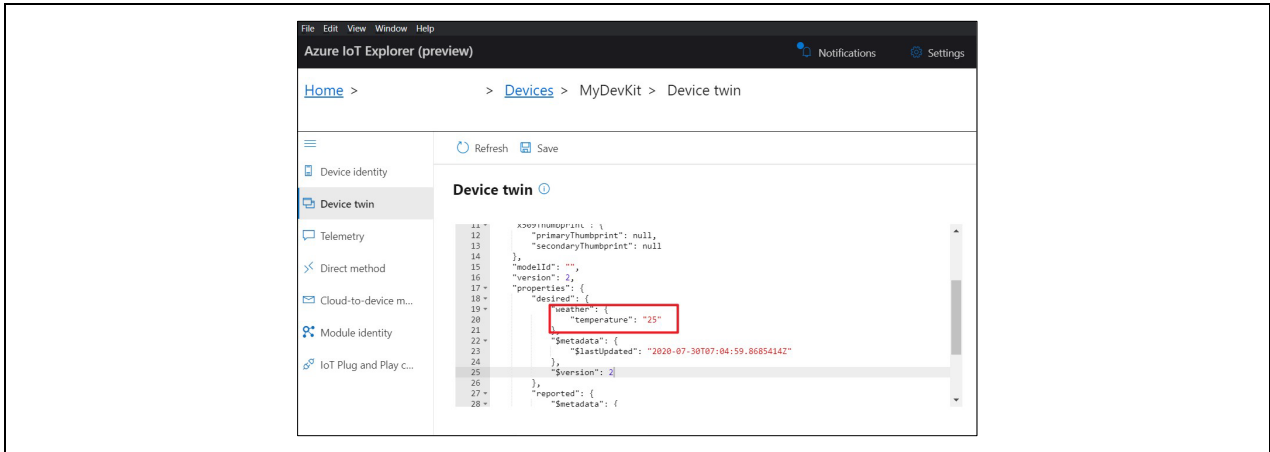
File Edit View Window Help

Azure IoT Explorer (preview)

Notifications Settings

Home > > Devices > MyDevKit > Device twin

Device identity

Device twin

Telemetry

Direct method

Cloud-to-device m...

Module identity

IoT Plug and Play c...

Refresh Save

Device twin

11 "x509Thumbprint": {
12 "primaryThumbprint": null,
13 "secondaryThumbprint": null
14 },
15 "modelId": "",
16 "version": 2,
17 "properties": {
18 "desired": {
19 "weather": {
20 "temperature": "25"
21 },
22 "$metadata": {
23 "$lastUpdated": "2020-07-30T07:04:59.8685414Z"
24 },
25 "$version": 2
26 },
27 "reported": {
28 "$metadata": {